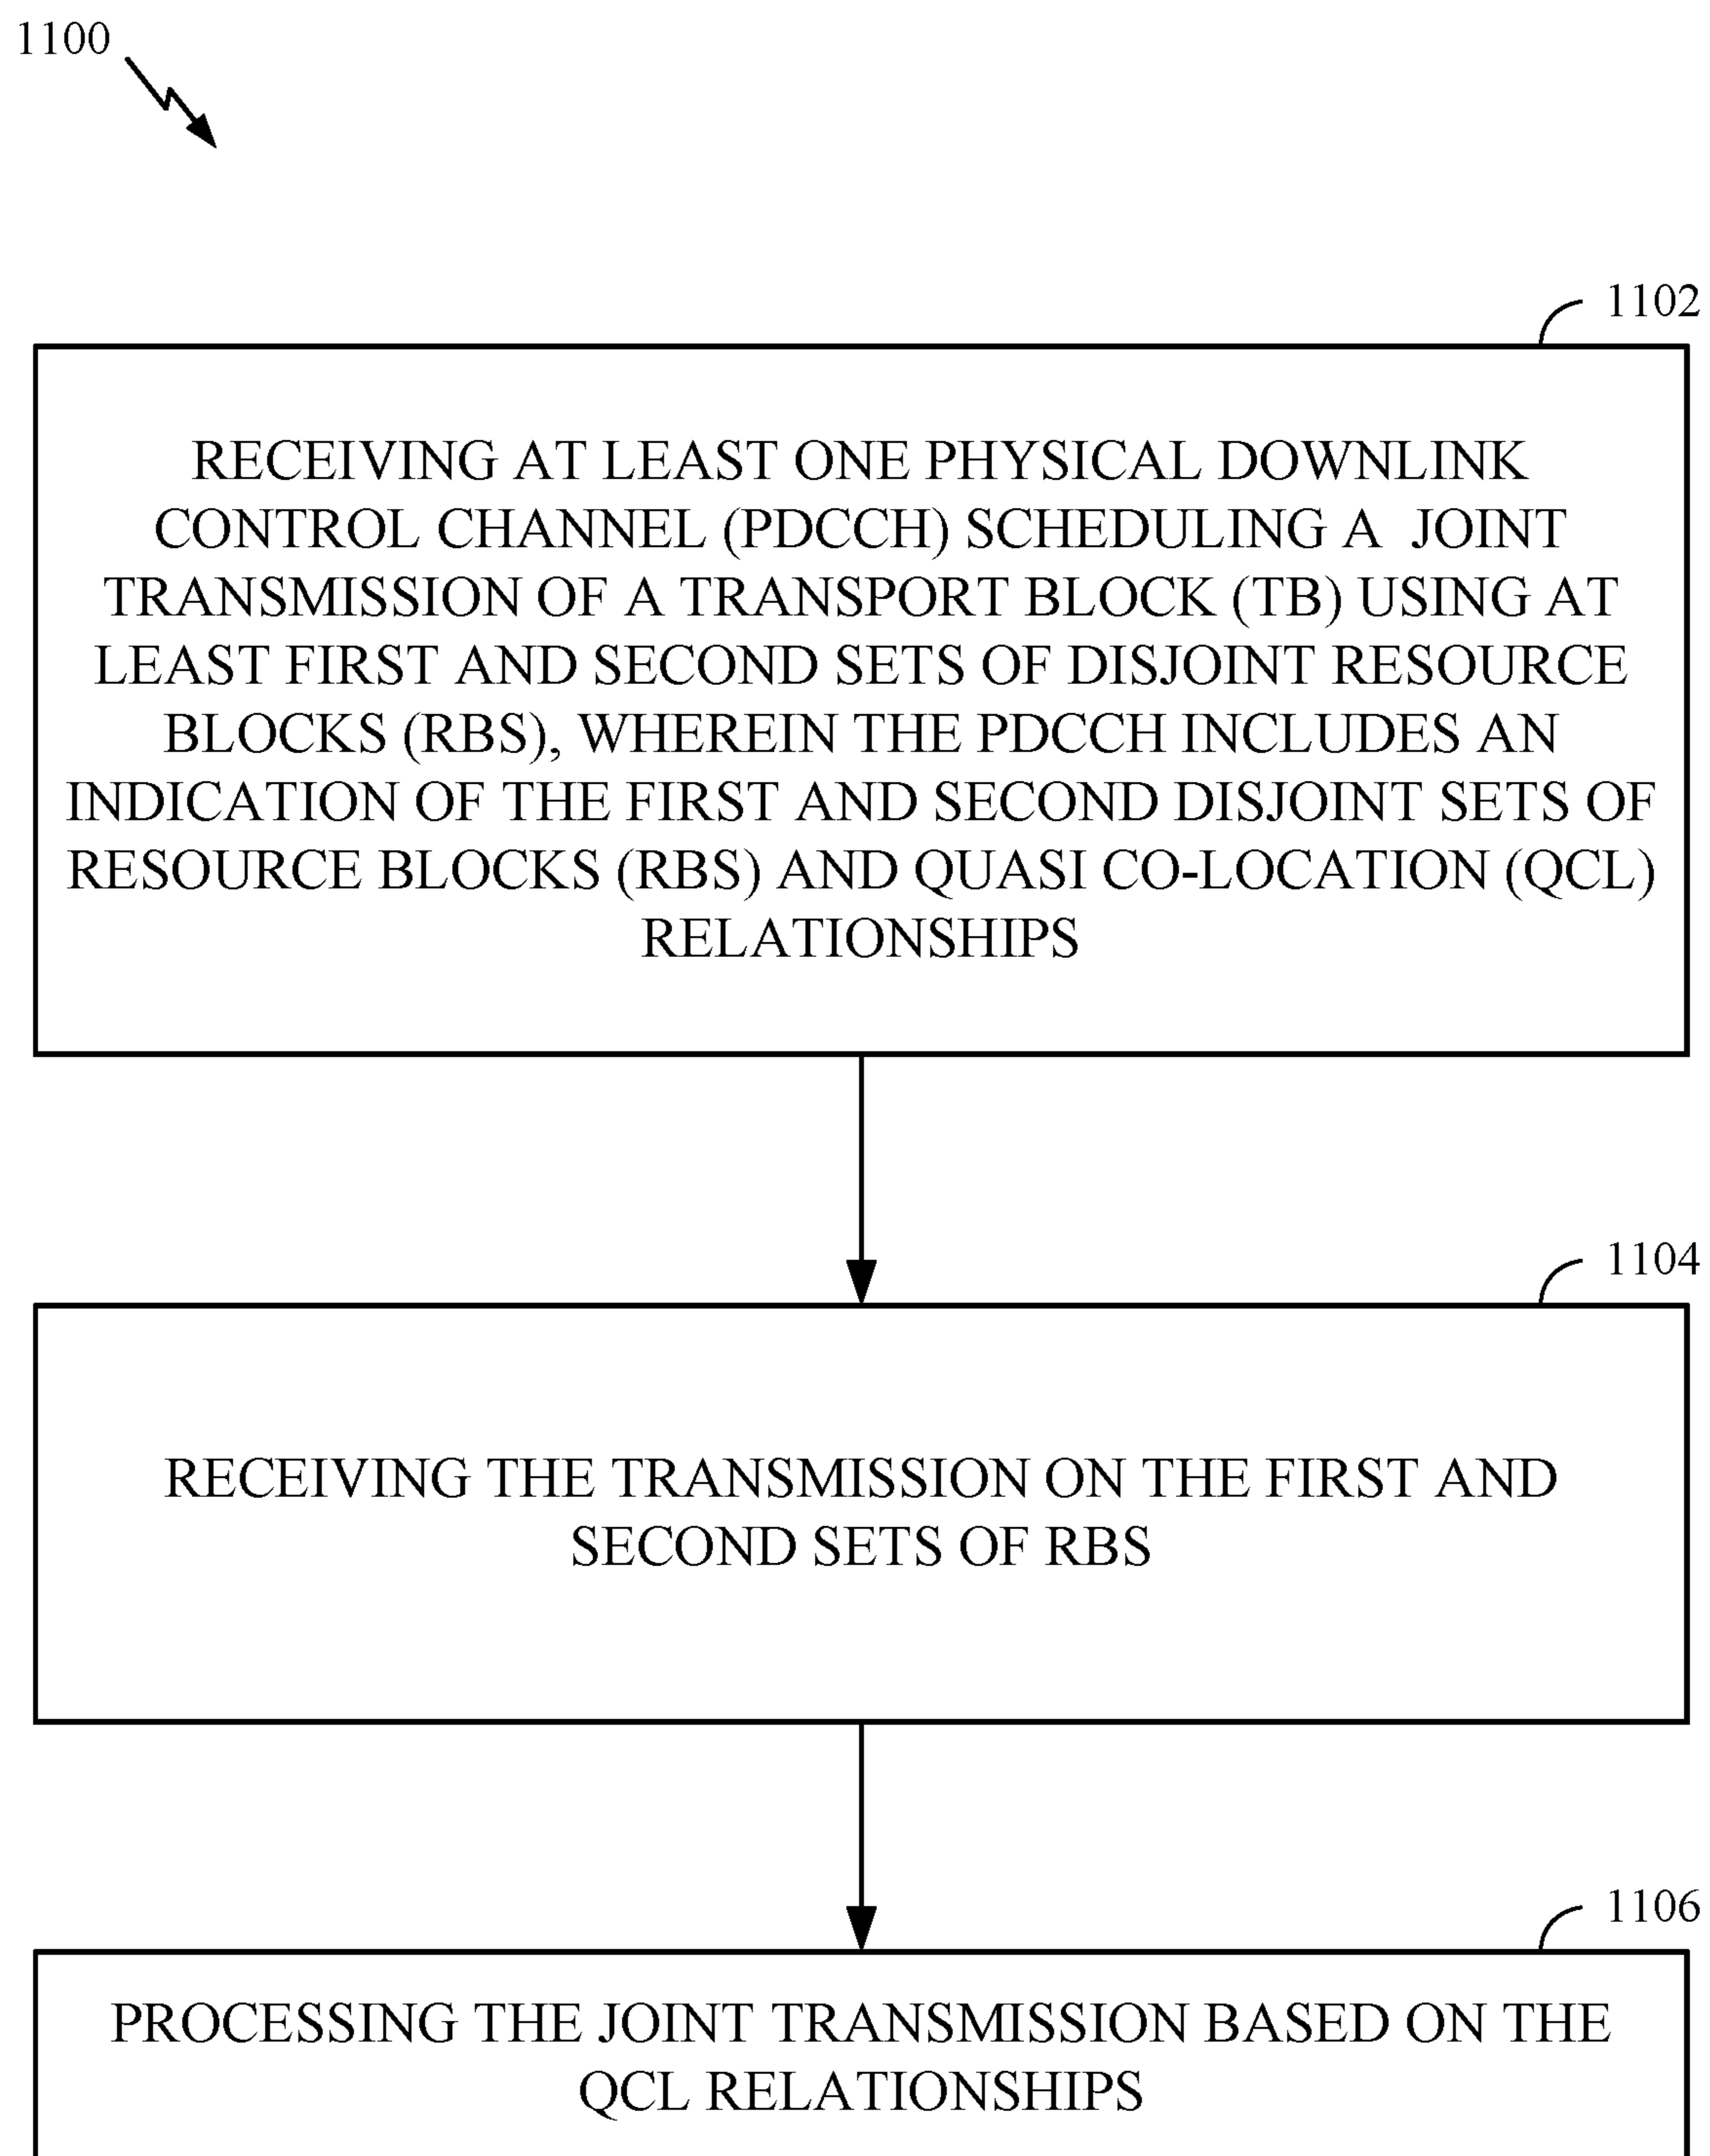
1100

1102

RECEIVING AT LEAST ONE PHYSICAL DOWNLINK CONTROL CHANNEL (PDCCH) SCHEDULING A JOINT TRANSMISSION OF A TRANSPORT BLOCK (TB) USING AT LEAST FIRST AND SECOND SETS OF DISJOINT RESOURCE BLOCKS (RBS), WHEREIN THE PDCCH INCLUDES AN INDICATION OF THE FIRST AND SECOND DISJOINT SETS OF RESOURCE BLOCKS (RBS) AND QUASI CO-LOCATION (QCL) RELATIONSHIPS

1104

RECEIVING THE TRANSMISSION ON THE FIRST AND SECOND SETS OF RBS

1106

PROCESSING THE JOINT TRANSMISSION BASED ON THE QCL RELATIONSHIPS